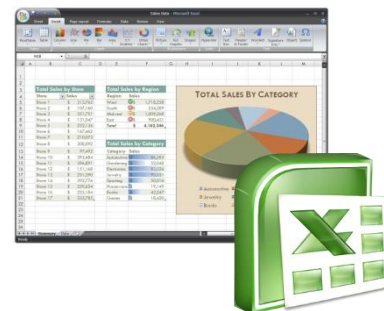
Sales Data - Microsoft Excel

Home Insert Page Layout Formulas Data Review View

Total Sales by Store

| Store | Sales |
|---|---|
| Store 1 | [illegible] |
| Store 2 | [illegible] |
| Store 3 | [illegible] |
| Store 4 | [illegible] |
| Store 5 | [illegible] |
| Store 6 | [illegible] |
| Store 7 | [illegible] |
| Store 8 | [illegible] |
| Store 9 | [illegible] |
| Store 10 | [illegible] |
| Store 11 | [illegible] |
| Store 12 | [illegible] |
| Store 13 | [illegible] |
| Store 14 | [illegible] |
| Store 15 | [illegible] |
| Store 16 | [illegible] |
| Store 17 | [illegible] |

Total Sales by Region

| Region | Sales |
|---|---|
| West | 1,713,298 |
| South | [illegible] |
| Midwest | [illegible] |
| East | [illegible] |
| Total | 4,183,046 |

Total Sales by Category

| Category | Sales |
|---|---|
| Automotive | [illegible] |
| Gardening | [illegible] |
| Electronics | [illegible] |
| Jewelry | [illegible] |
| Sporting | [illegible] |
| Housewares | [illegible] |
| Books | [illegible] |
| Toys | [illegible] |

TOTAL SALES BY CATEGORY

Automotive
Jewelry
Books

Ready